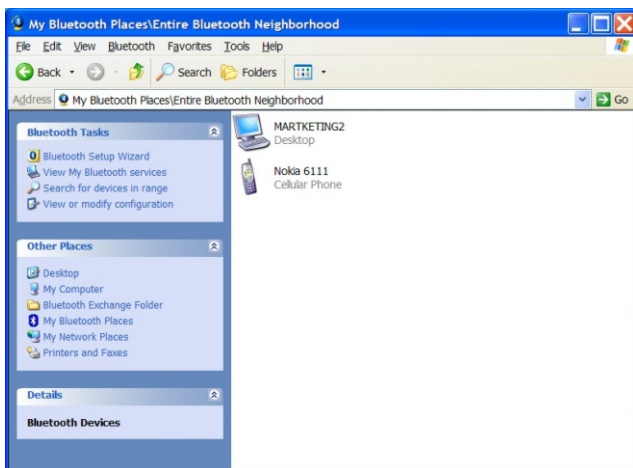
My Bluetooth Places\Entire Bluetooth Neighborhood

File Edit View Bluetooth Favorites Tools Help

Back Search Folders

Address My Bluetooth Places\Entire Bluetooth Neighborhood Go

Bluetooth Tasks

Bluetooth Setup Wizard
View My Bluetooth services
Search for devices in range
View or modify configuration

Other Places

Desktop
My Computer
Bluetooth Exchange Folder
My Bluetooth Places
My Network Places
Printers and Faxes

Details

Bluetooth Devices

MARTKETING2
Desktop

Nokia 6111
Cellular Phone